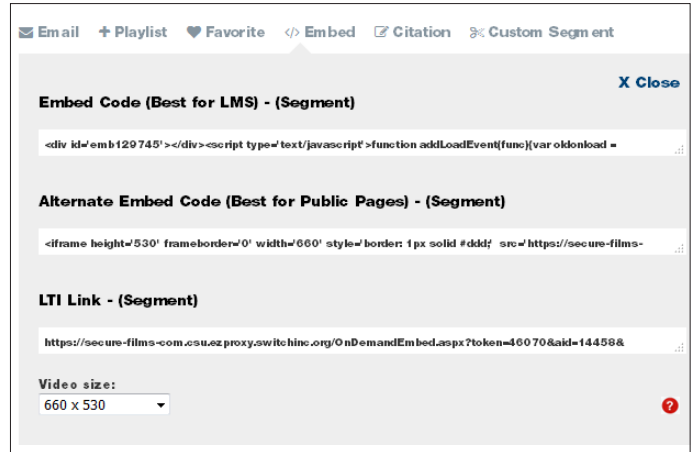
Email + Playlist Favorite </> Embed Citation Custom Segment

X Close

Embed Code (Best for LMS) - (Segment)

<div id='emb129745'></div><script type='text/javascript'>function addLoadEvent(func){var oldonload =

Alternate Embed Code (Best for Public Pages) - (Segment)

<iframe height='530' frameborder='0' width='660' style='border: 1px solid #ddd;' src='https://secure-films-

LTI Link - (Segment)

https://secure-films-com.csu.ezproxy.switchinc.org/OnDemandEmbed.aspx?token=46070&aid=14458&

Video size:

660 x 530

?